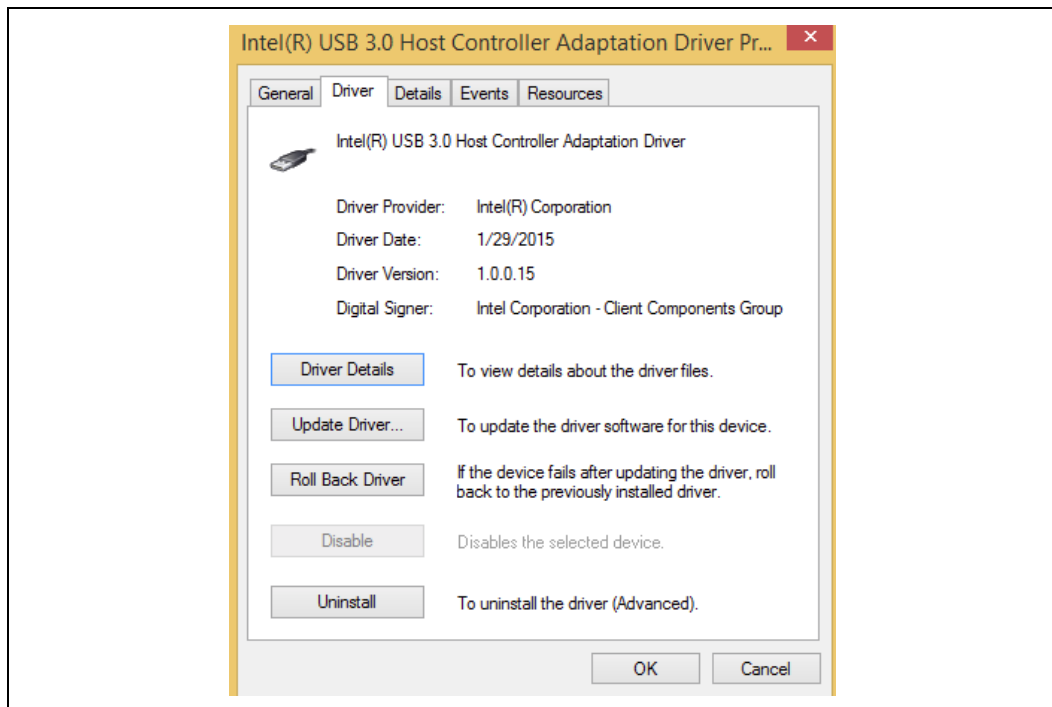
Intel(R) USB 3.0 Host Controller Adaptation Driver Pr...

General | Driver | Details | Events | Resources

Intel(R) USB 3.0 Host Controller Adaptation Driver

Driver Provider: Intel(R) Corporation
Driver Date: 1/29/2015
Driver Version: 1.0.0.15
Digital Signer: Intel Corporation - Client Components Group

Driver Details
To view details about the driver files.

Update Driver...
To update the driver software for this device.

Roll Back Driver
If the device fails after updating the driver, roll back to the previously installed driver.

Disable
Disables the selected device.

Uninstall
To uninstall the driver (Advanced).

OK
Cancel